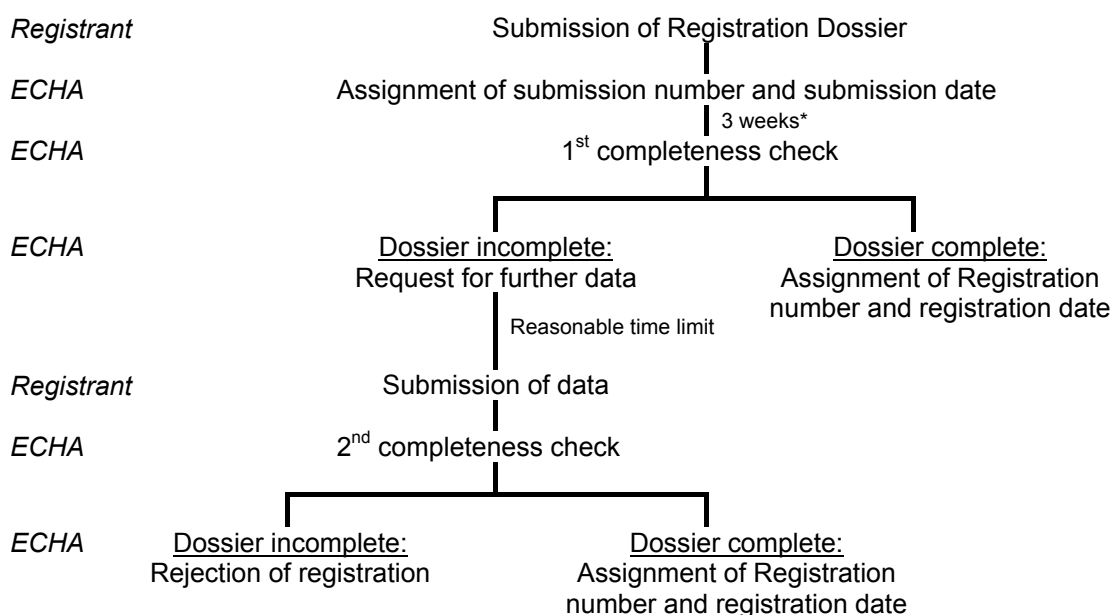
Registrant Submission of Registration Dossier

ECHA Assignment of submission number and submission date

3 weeks*

ECHA 1$^{st}$ completeness check

ECHA Dossier incomplete: Request for further data

Dossier complete: Assignment of Registration number and registration date

Reasonable time limit

Registrant Submission of data

ECHA 2$^{nd}$ completeness check

ECHA Dossier incomplete: Rejection of registration

Dossier complete: Assignment of Registration number and registration date